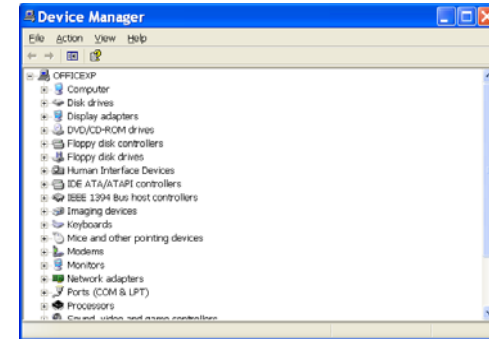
Device Manager

File Action View Help

OFFICEXP
Computer
Disk drives
Display adapters
DVD/CD-ROM drives
Floppy disk controllers
Floppy disk drives
Human Interface Devices
IDE ATA/ATAPI controllers
IEEE 1394 Bus host controllers
Imaging devices
Keyboards
Mice and other pointing devices
Modems
Monitors
Network adapters
Ports (COM & LPT)
Processors
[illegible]